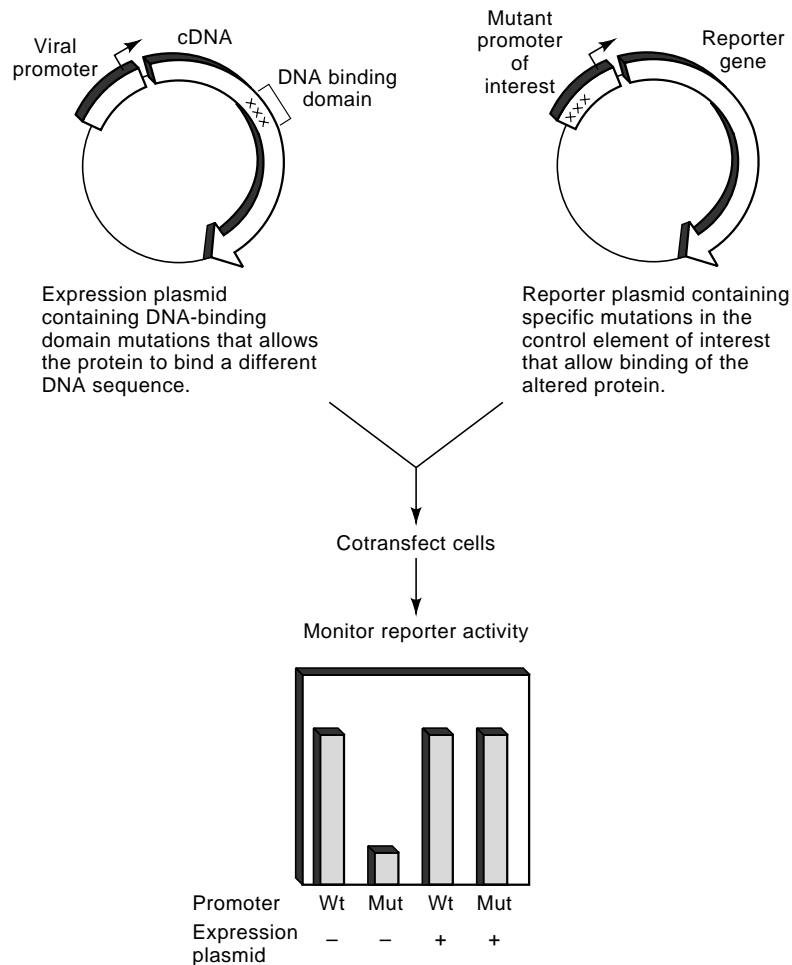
Viral promoter

cDNA

DNA binding domain

xxx

Mutant promoter of interest

xxx

Reporter gene

Expression plasmid containing DNA-binding domain mutations that allows the protein to bind a different DNA sequence.

Reporter plasmid containing specific mutations in the control element of interest that allow binding of the altered protein.

Cotransfect cells

Monitor reporter activity

| Promoter | Wt | Mut | Wt | Mut |
|---|---|---|---|---|
| Expression plasmid | – | – | + | + |